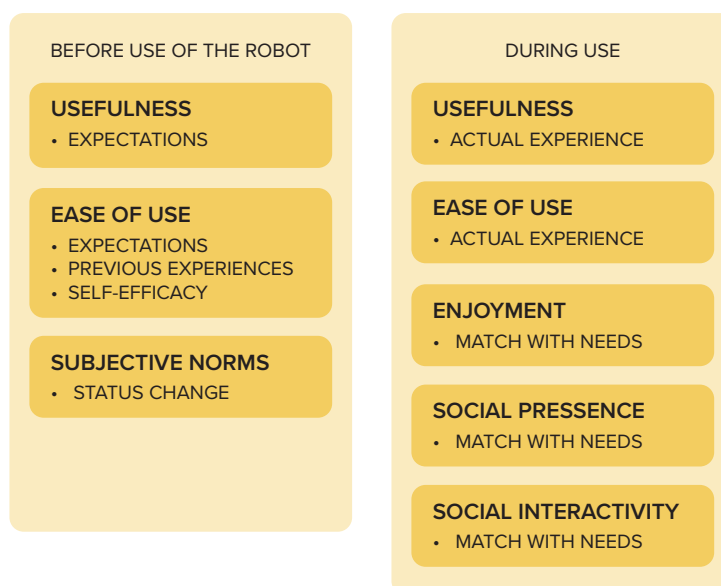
BEFORE USE OF THE ROBOT

USEFULNESS
• EXPECTATIONS

EASE OF USE
• EXPECTATIONS
• PREVIOUS EXPERIENCES
• SELF-EFFICACY

SUBJECTIVE NORMS
• STATUS CHANGE

DURING USE

USEFULNESS
• ACTUAL EXPERIENCE

EASE OF USE
• ACTUAL EXPERIENCE

ENJOYMENT
• MATCH WITH NEEDS

SOCIAL PRESSENCE
• MATCH WITH NEEDS

SOCIAL INTERACTIVITY
• MATCH WITH NEEDS